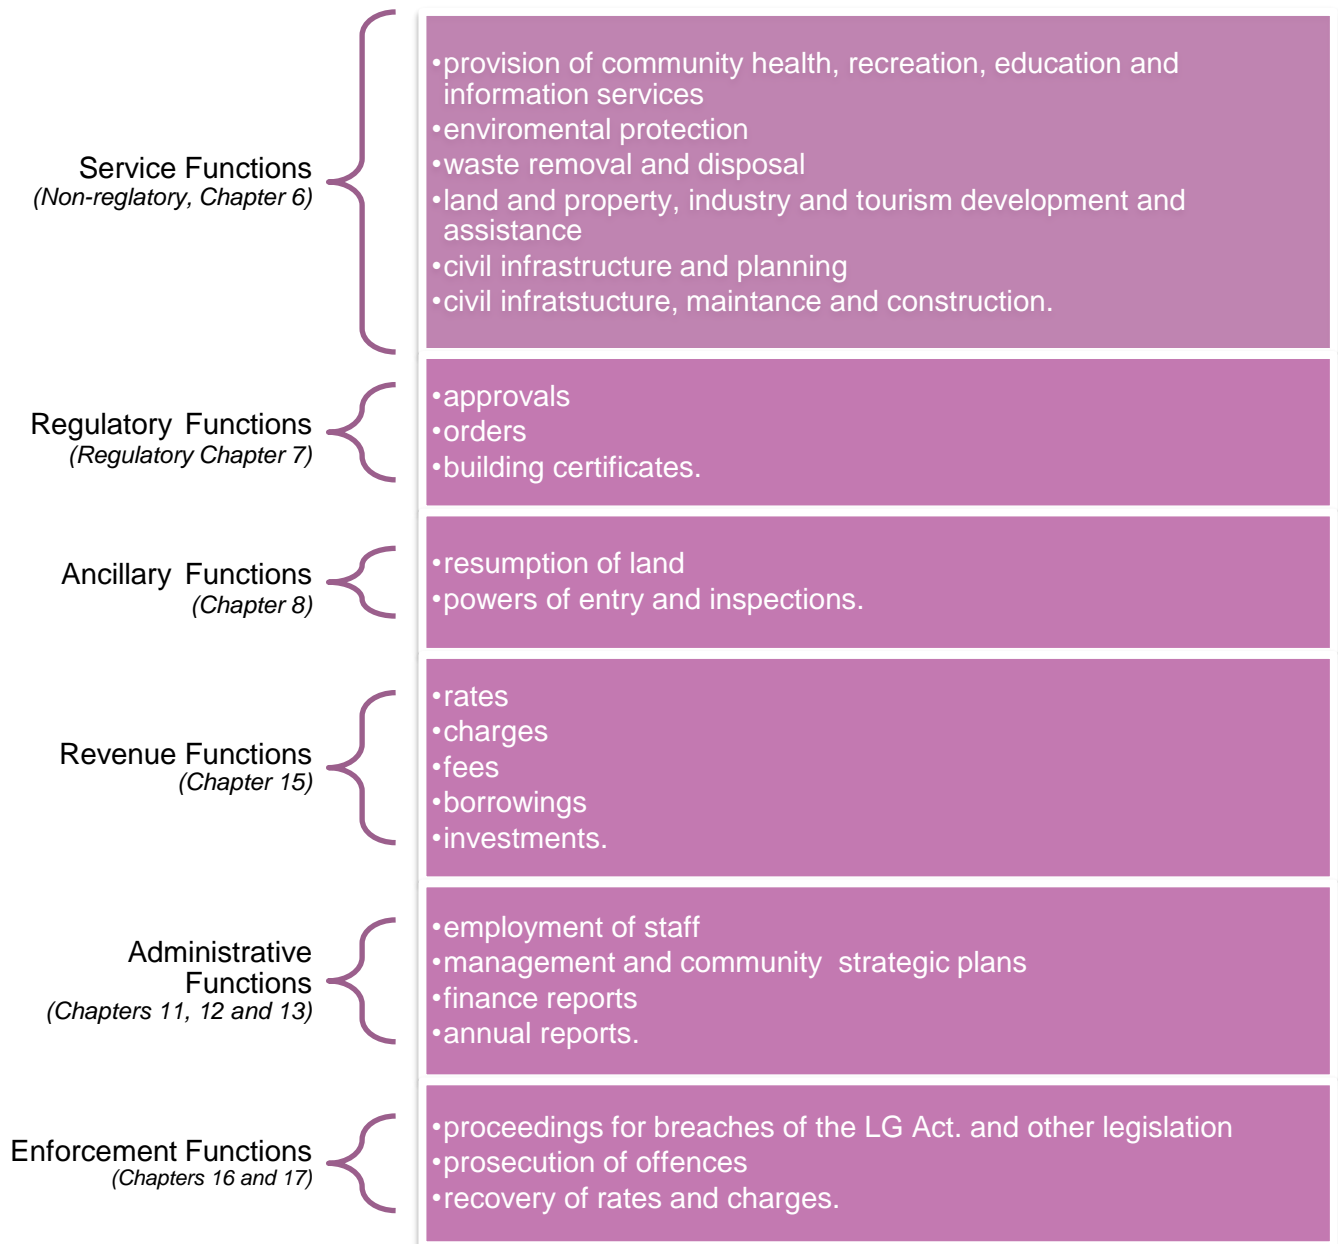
Service Functions
(Non-reglatory, Chapter 6)

•provision of community health, recreation, education and information services
•enviromental protection
•waste removal and disposal
•land and property, industry and tourism development and assistance
•civil infrastructure and planning
•civil infratstucture, maintance and construction.

Regulatory Functions
(Regulatory Chapter 7)

•approvals
•orders
•building certificates.

Ancillary Functions
(Chapter 8)

•resumption of land
•powers of entry and inspections.

Revenue Functions
(Chapter 15)

•rates
•charges
•fees
•borrowings
•investments.

Administrative Functions
(Chapters 11, 12 and 13)

•employment of staff
•management and community strategic plans
•finance reports
•annual reports.

Enforcement Functions
(Chapters 16 and 17)

•proceedings for breaches of the LG Act. and other legislation
•prosecution of offences
•recovery of rates and charges.